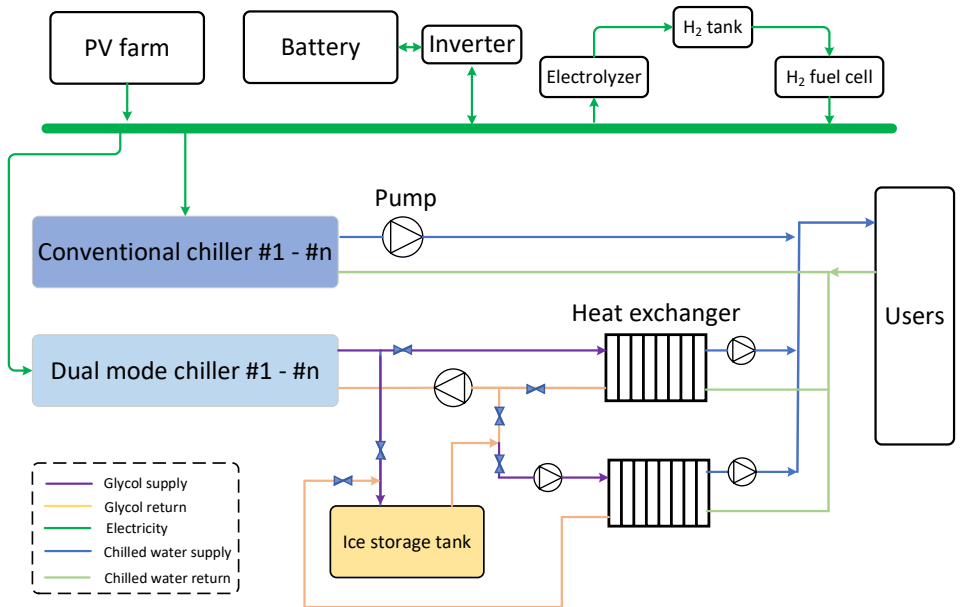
PV farm

Battery

Inverter

Electrolyzer

$H_2$ tank

$H_2$ fuel cell

Pump

Conventional chiller #1 - #n

Users

Heat exchanger

Dual mode chiller #1 - #n

Ice storage tank

Glycol supply
Glycol return
Electricity
Chilled water supply
Chilled water return